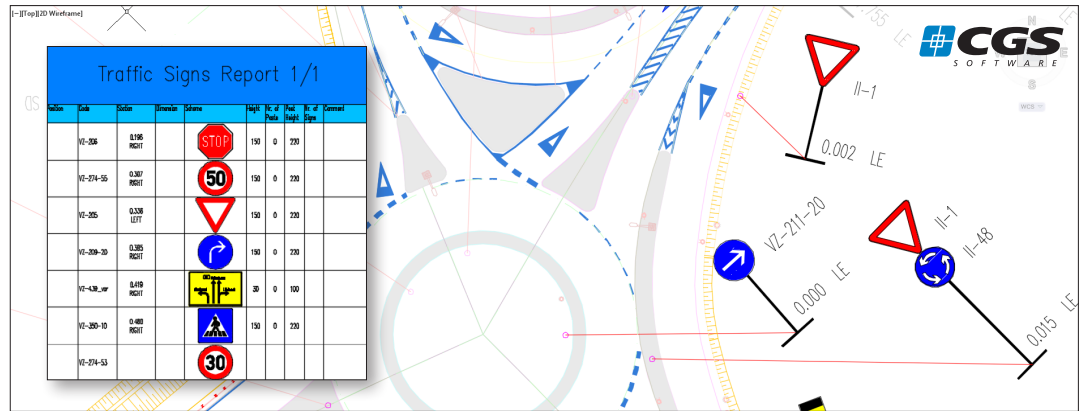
[-][Top][2D Wireframe]

CGS SOFTWARE

Traffic Signs Report 1/1

| Position | Code | Station | Dimension | Scheme | Height | Nr. of Posts | Post Height | Nr. of Signs | Comment |
|---|---|---|---|---|---|---|---|---|---|
| | VZ-206 | 0.196 RIGHT | | STOP | 150 | 0 | 220 | | |
| | VZ-274-55 | 0.307 RIGHT | | 50 | 150 | 0 | 220 | | |
| | VZ-205 | 0.338 LEFT | | | 150 | 0 | 220 | | |
| | VZ-209-20 | 0.385 RIGHT | | | 150 | 0 | 220 | | |
| | VZ-438_var | 0.419 RIGHT | | | 50 | 0 | 100 | | |
| | VZ-350-10 | 0.488 RIGHT | | | 150 | 0 | 220 | | |
| | VZ-274-53 | | | 30 | | | | | |

II-1
0.002 LE
VZ-211-20
0.000 LE
II-1
II-48
0.015 LE
WCS